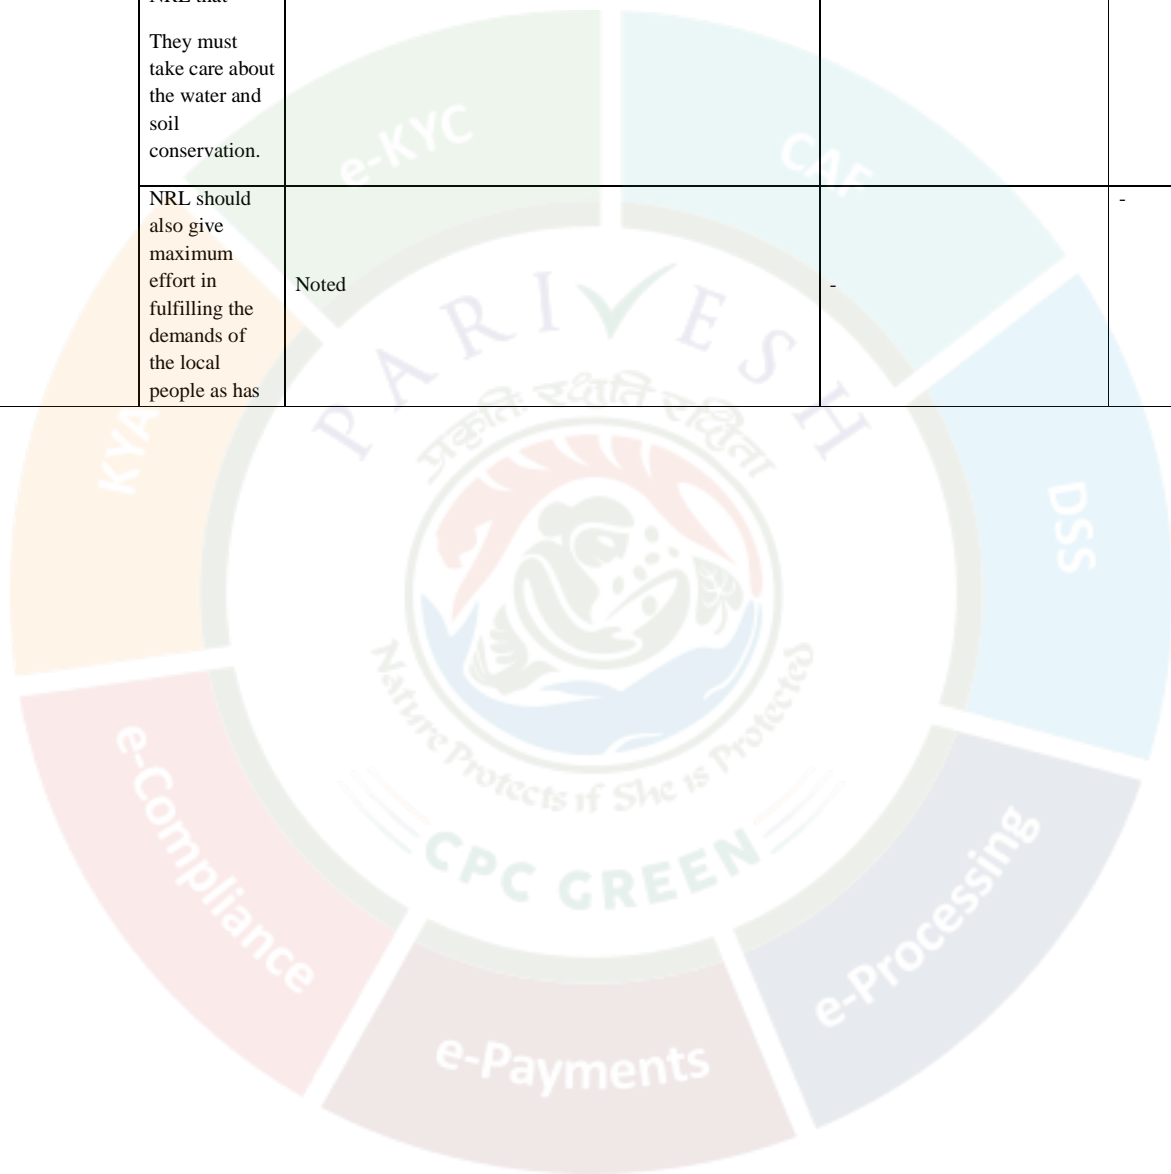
| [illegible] They must take care about the water and soil conservation. | | | |
|---|---|---|---|
| NRL should also give maximum effort in fulfilling the demands of the local people as has | Noted | - | - |

e-KYC
CAF
KYA
DSS
PARIVESH
प्रकृति रक्षति रक्षिता
Nature Protects if She is Protected
CPC GREEN
e-Compliance
e-Payments
e-Processing